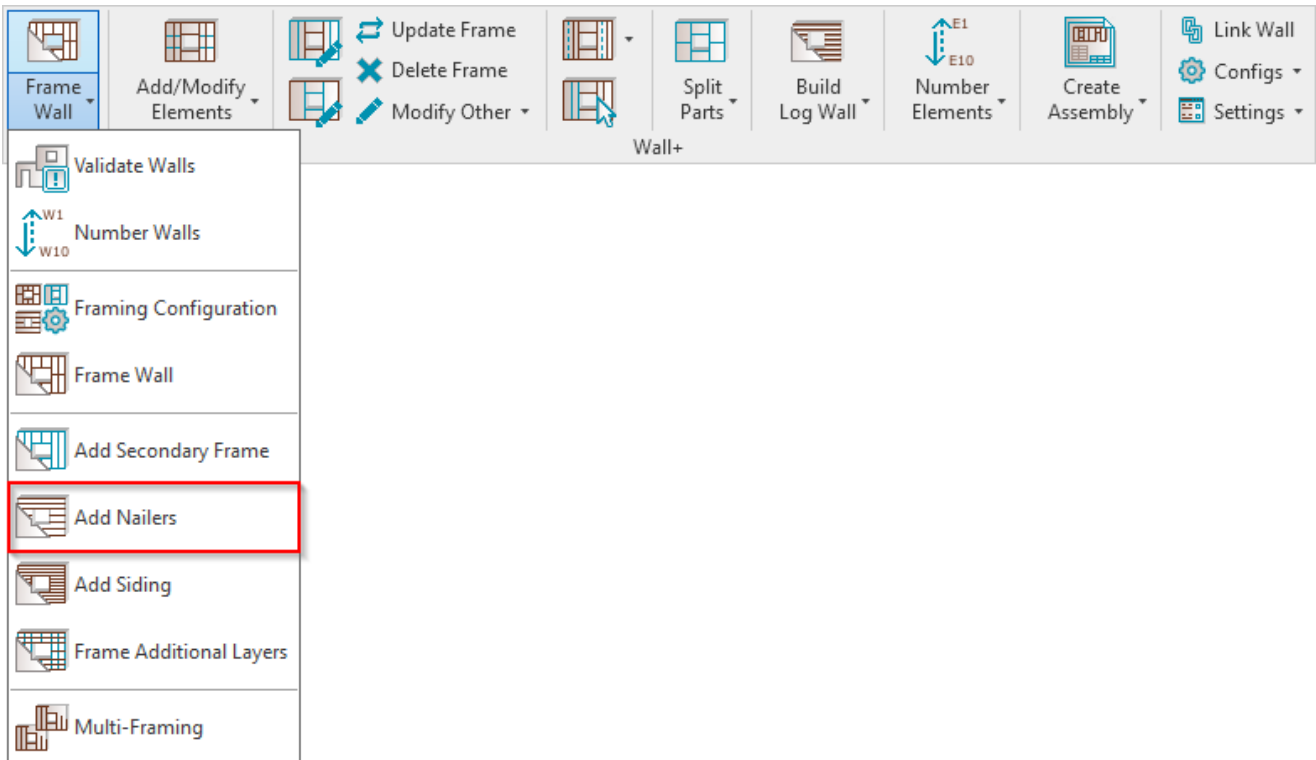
Frame Wall
Add/Modify Elements
Update Frame
Delete Frame
Modify Other
Split Parts
Build Log Wall
E1
E10
Number Elements
Create Assembly
Link Wall
Configs
Settings
Wall+

Validate Walls
W1
W10
Number Walls
Framing Configuration
Frame Wall
Add Secondary Frame
Add Nailers
Add Siding
Frame Additional Layers
Multi-Framing